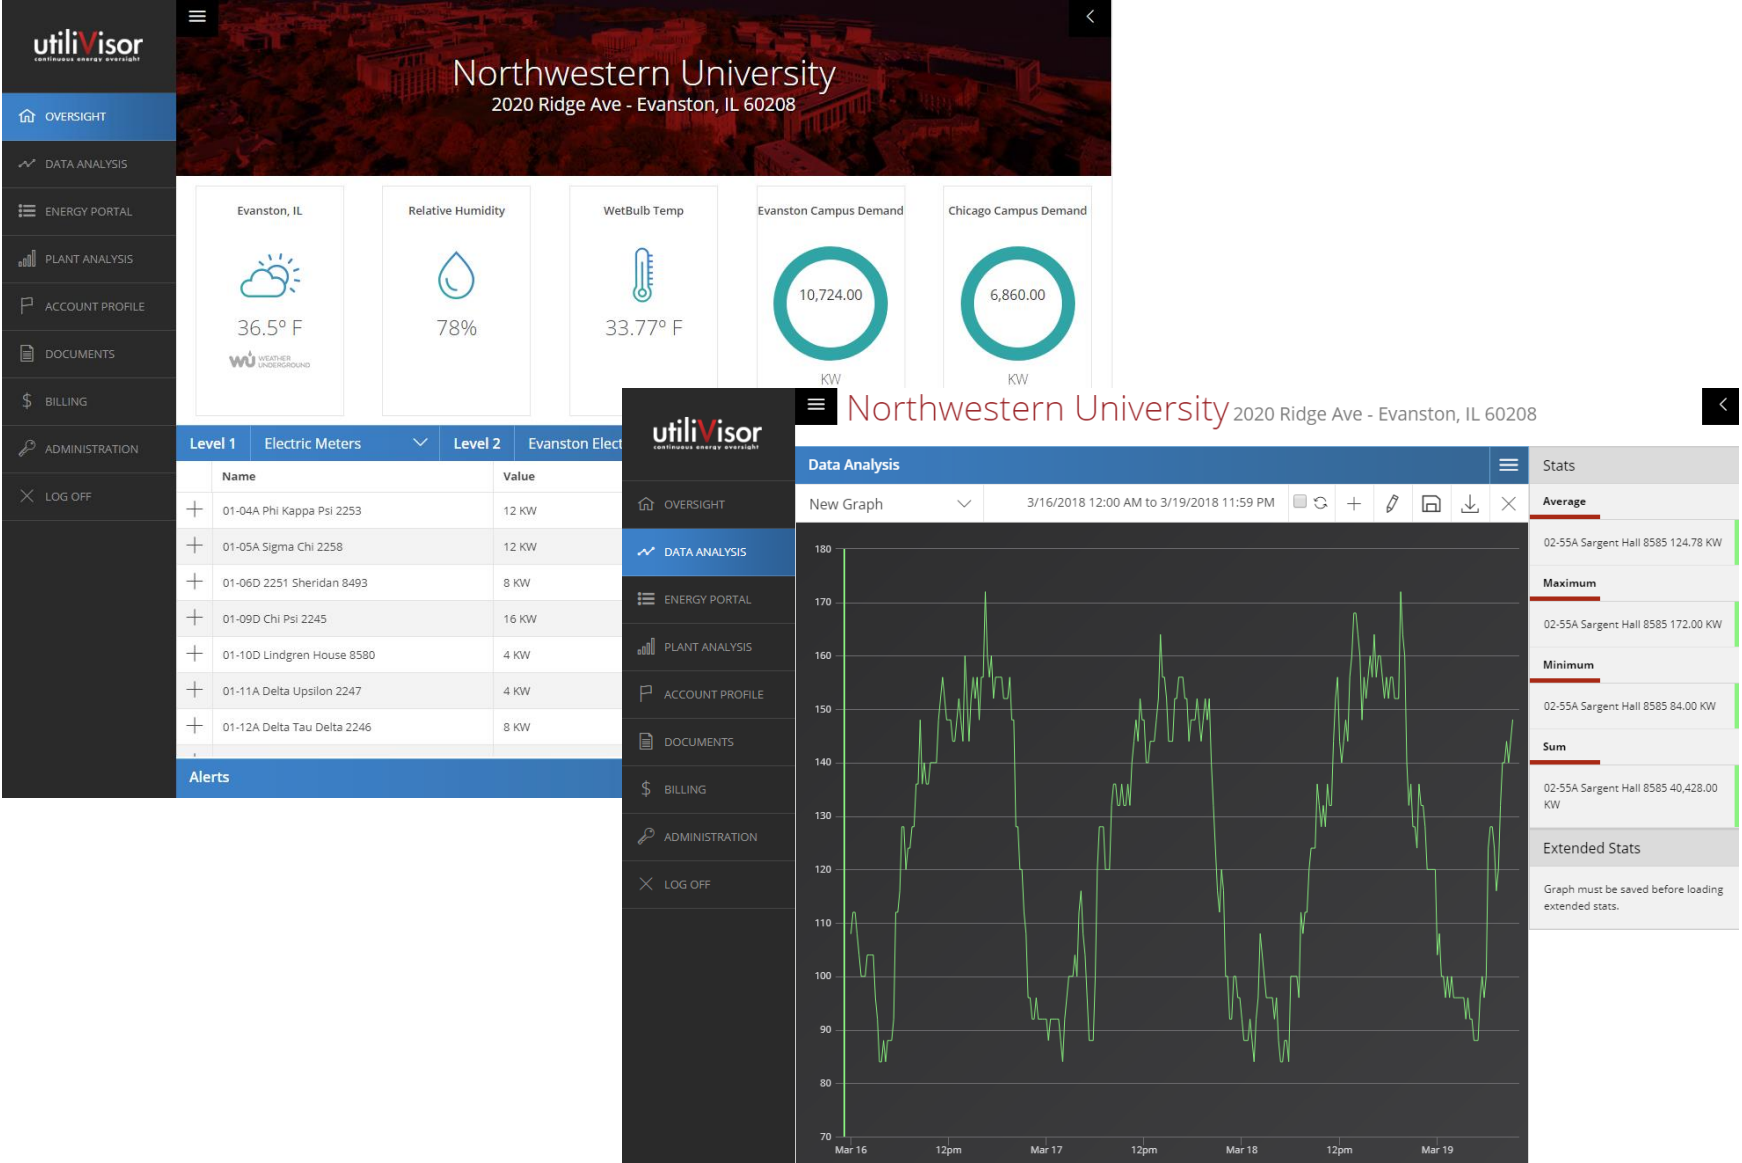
utiliVisor
continuous energy oversight

OVERSIGHT
DATA ANALYSIS
ENERGY PORTAL
PLANT ANALYSIS
ACCOUNT PROFILE
DOCUMENTS
BILLING
ADMINISTRATION
LOG OFF

Northwestern University
2020 Ridge Ave - Evanston, IL 60208

Evanston, IL
36.5° F
WEATHER UNDERGROUND

Relative Humidity
78%

WetBulb Temp
33.77° F

Evanston Campus Demand
10,724.00
KW

Chicago Campus Demand
6,860.00
KW

Level 1 | Electric Meters | Level 2 | Evanston Elect

| | Name | Value |
|---|---|---|
| + | 01-04A Phi Kappa Psi 2253 | 12 KW |
| + | 01-05A Sigma Chi 2258 | 12 KW |
| + | 01-06D 2251 Sheridan 8493 | 8 KW |
| + | 01-09D Chi Psi 2245 | 16 KW |
| + | 01-10D Lindgren House 8580 | 4 KW |
| + | 01-11A Delta Upsilon 2247 | 4 KW |
| + | 01-12A Delta Tau Delta 2246 | 8 KW |

Alerts

utiliVisor
continuous energy oversight

OVERSIGHT
DATA ANALYSIS
ENERGY PORTAL
PLANT ANALYSIS
ACCOUNT PROFILE
DOCUMENTS
BILLING
ADMINISTRATION
LOG OFF

Northwestern University 2020 Ridge Ave - Evanston, IL 60208

Data Analysis

New Graph
3/16/2018 12:00 AM to 3/19/2018 11:59 PM

180
170
160
150
140
130
120
110
100
90
80
70
Mar 16 12pm Mar 17 12pm Mar 18 12pm Mar 19

Stats
Average
02-55A Sargent Hall 8585 124.78 KW
Maximum
02-55A Sargent Hall 8585 172.00 KW
Minimum
02-55A Sargent Hall 8585 84.00 KW
Sum
02-55A Sargent Hall 8585 40,428.00 KW
Extended Stats
Graph must be saved before loading extended stats.